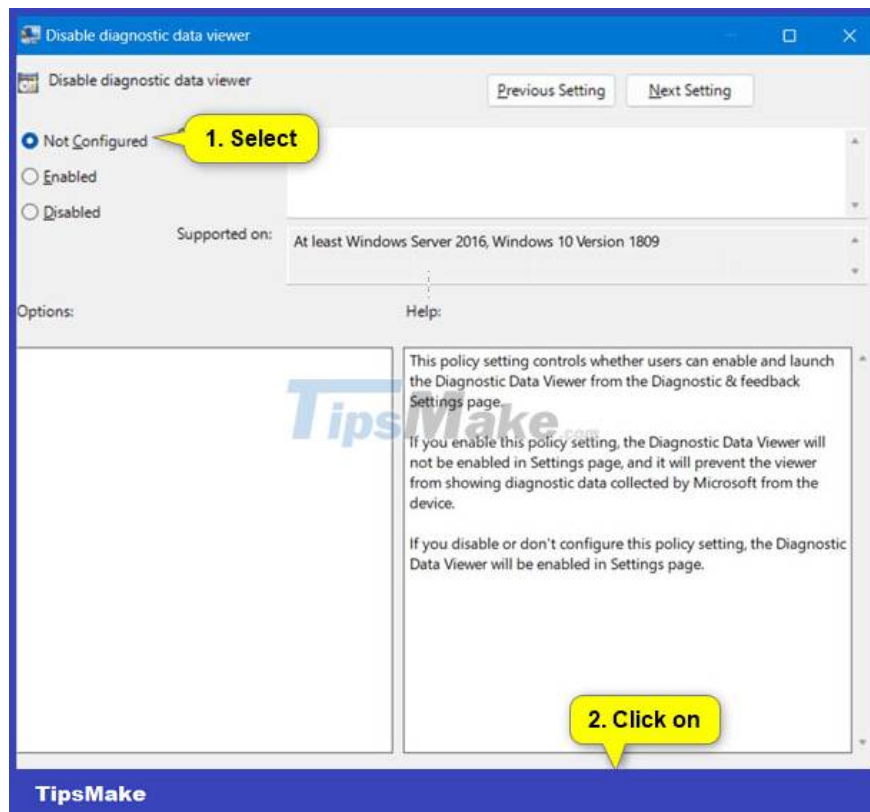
Disable diagnostic data viewer

Disable diagnostic data viewer

Previous Setting

Next Setting

Not Configured

1. Select

Enabled

Disabled

Supported on:

At least Windows Server 2016, Windows 10 Version 1809

Options:

Help:

This policy setting controls whether users can enable and launch the Diagnostic Data Viewer from the Diagnostic & feedback Settings page.

If you enable this policy setting, the Diagnostic Data Viewer will not be enabled in Settings page, and it will prevent the viewer from showing diagnostic data collected by Microsoft from the device.

If you disable or don't configure this policy setting, the Diagnostic Data Viewer will be enabled in Settings page.

TipsMake.com

2. Click on

TipsMake